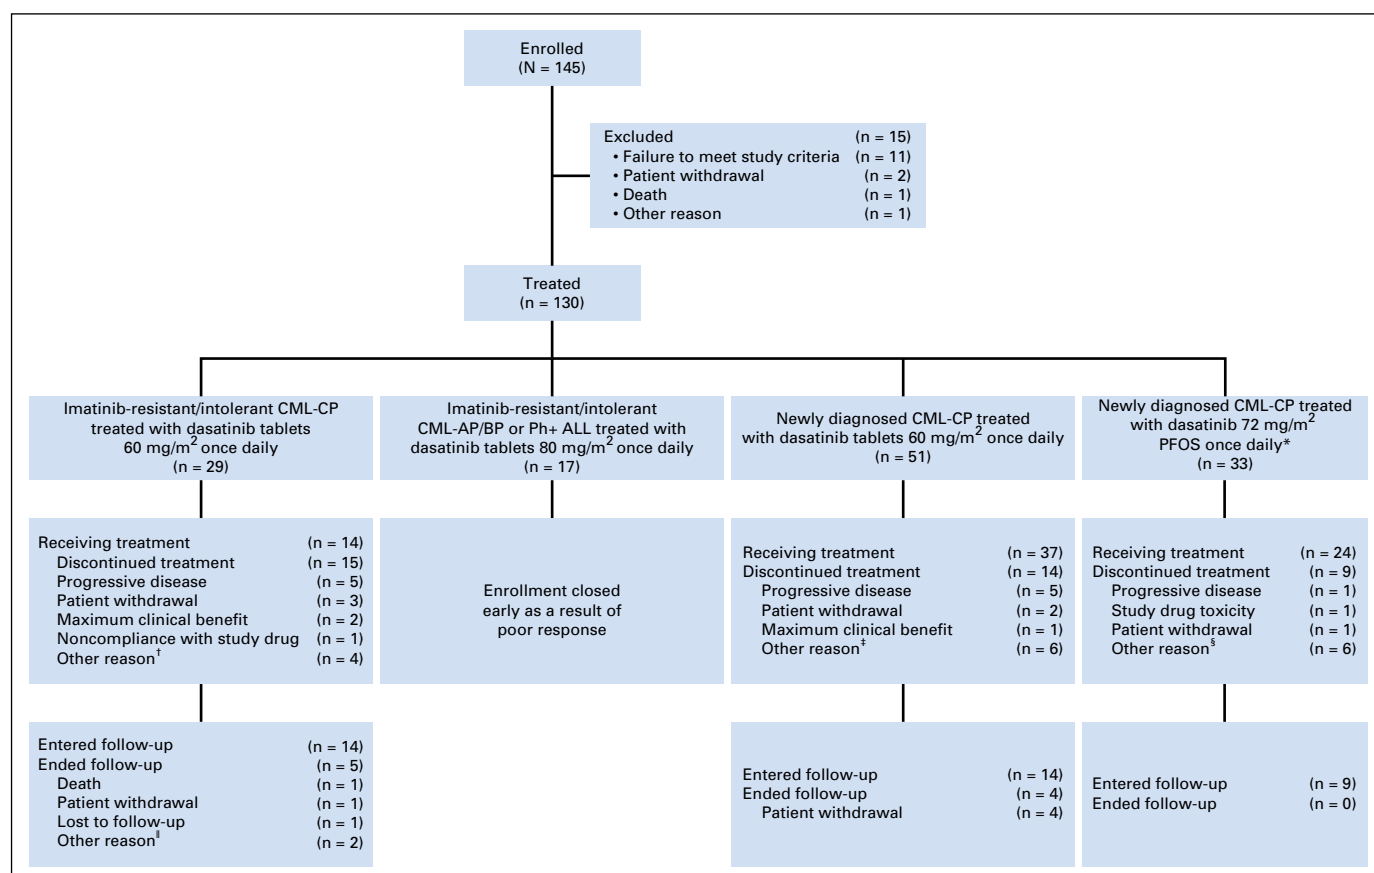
Enrolled
(N = 145)

Excluded (n = 15)
• Failure to meet study criteria (n = 11)
• Patient withdrawal (n = 2)
• Death (n = 1)
• Other reason (n = 1)

Treated
(n = 130)

Imatinib-resistant/intolerant CML-CP treated with dasatinib tablets 60 mg/m$^2$ once daily
(n = 29)

Imatinib-resistant/intolerant CML-AP/BP or Ph+ ALL treated with dasatinib tablets 80 mg/m$^2$ once daily
(n = 17)

Newly diagnosed CML-CP treated with dasatinib tablets 60 mg/m$^2$ once daily
(n = 51)

Newly diagnosed CML-CP treated with dasatinib 72 mg/m$^2$ PFOS once daily*
(n = 33)

Receiving treatment (n = 14)
Discontinued treatment (n = 15)
Progressive disease (n = 5)
Patient withdrawal (n = 3)
Maximum clinical benefit (n = 2)
Noncompliance with study drug (n = 1)
Other reason$^†$ (n = 4)

Enrollment closed early as a result of poor response

Receiving treatment (n = 37)
Discontinued treatment (n = 14)
Progressive disease (n = 5)
Patient withdrawal (n = 2)
Maximum clinical benefit (n = 1)
Other reason$^‡$ (n = 6)

Receiving treatment (n = 24)
Discontinued treatment (n = 9)
Progressive disease (n = 1)
Study drug toxicity (n = 1)
Patient withdrawal (n = 1)
Other reason$^§$ (n = 6)

Entered follow-up (n = 14)
Ended follow-up (n = 5)
Death (n = 1)
Patient withdrawal (n = 1)
Lost to follow-up (n = 1)
Other reason$^‖$ (n = 2)

Entered follow-up (n = 14)
Ended follow-up (n = 4)
Patient withdrawal (n = 4)

Entered follow-up (n = 9)
Ended follow-up (n = 0)